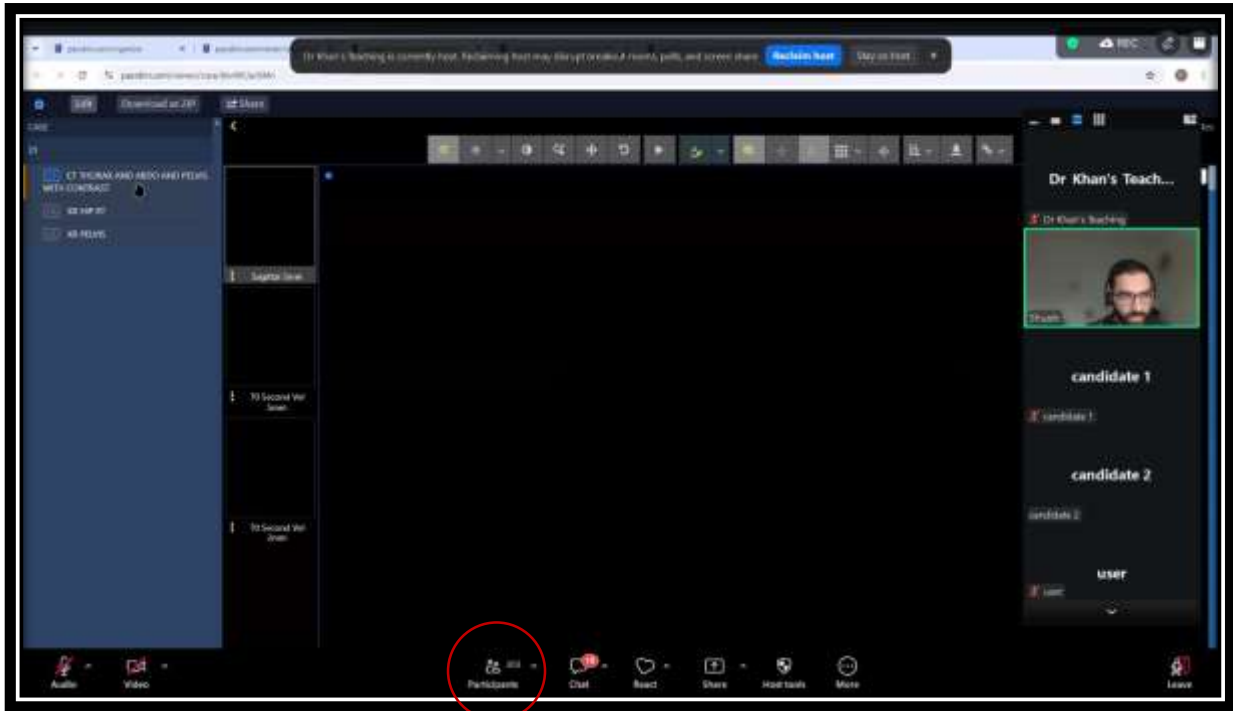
Dr Khan's Teaching is currently host. Reclaiming host may disrupt breakout rooms, polls, and screen share. Reclaim host Stay as host

REC

Edit Download as ZIP Share

CT THORAX AND ABDO AND PELVIS WITH CONTRAST

Sagittal 3mm

Dr Khan's Teach...

Dr Khan's Teaching

Shoaib

candidate 1

candidate 1

candidate 2

candidate 2

user

user

Audio Video Participants Chat React Share Host tools More Leave